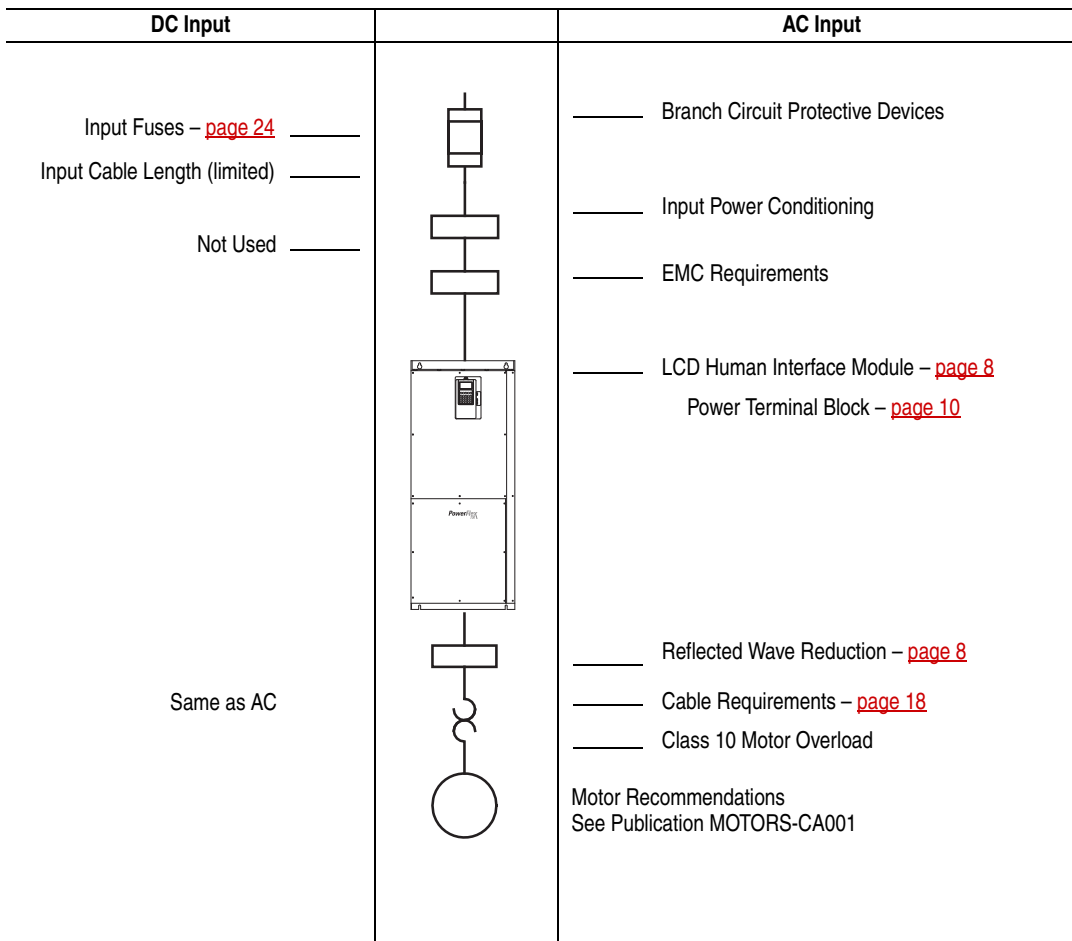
| DC Input | | AC Input |
|---|---|---|

Input Fuses – page 24
Input Cable Length (limited)
Not Used

Branch Circuit Protective Devices
Input Power Conditioning
EMC Requirements
LCD Human Interface Module – page 8
Power Terminal Block – page 10

PowerFlex

Same as AC

Reflected Wave Reduction – page 8
Cable Requirements – page 18
Class 10 Motor Overload

Motor Recommendations
See Publication MOTORS-CA001